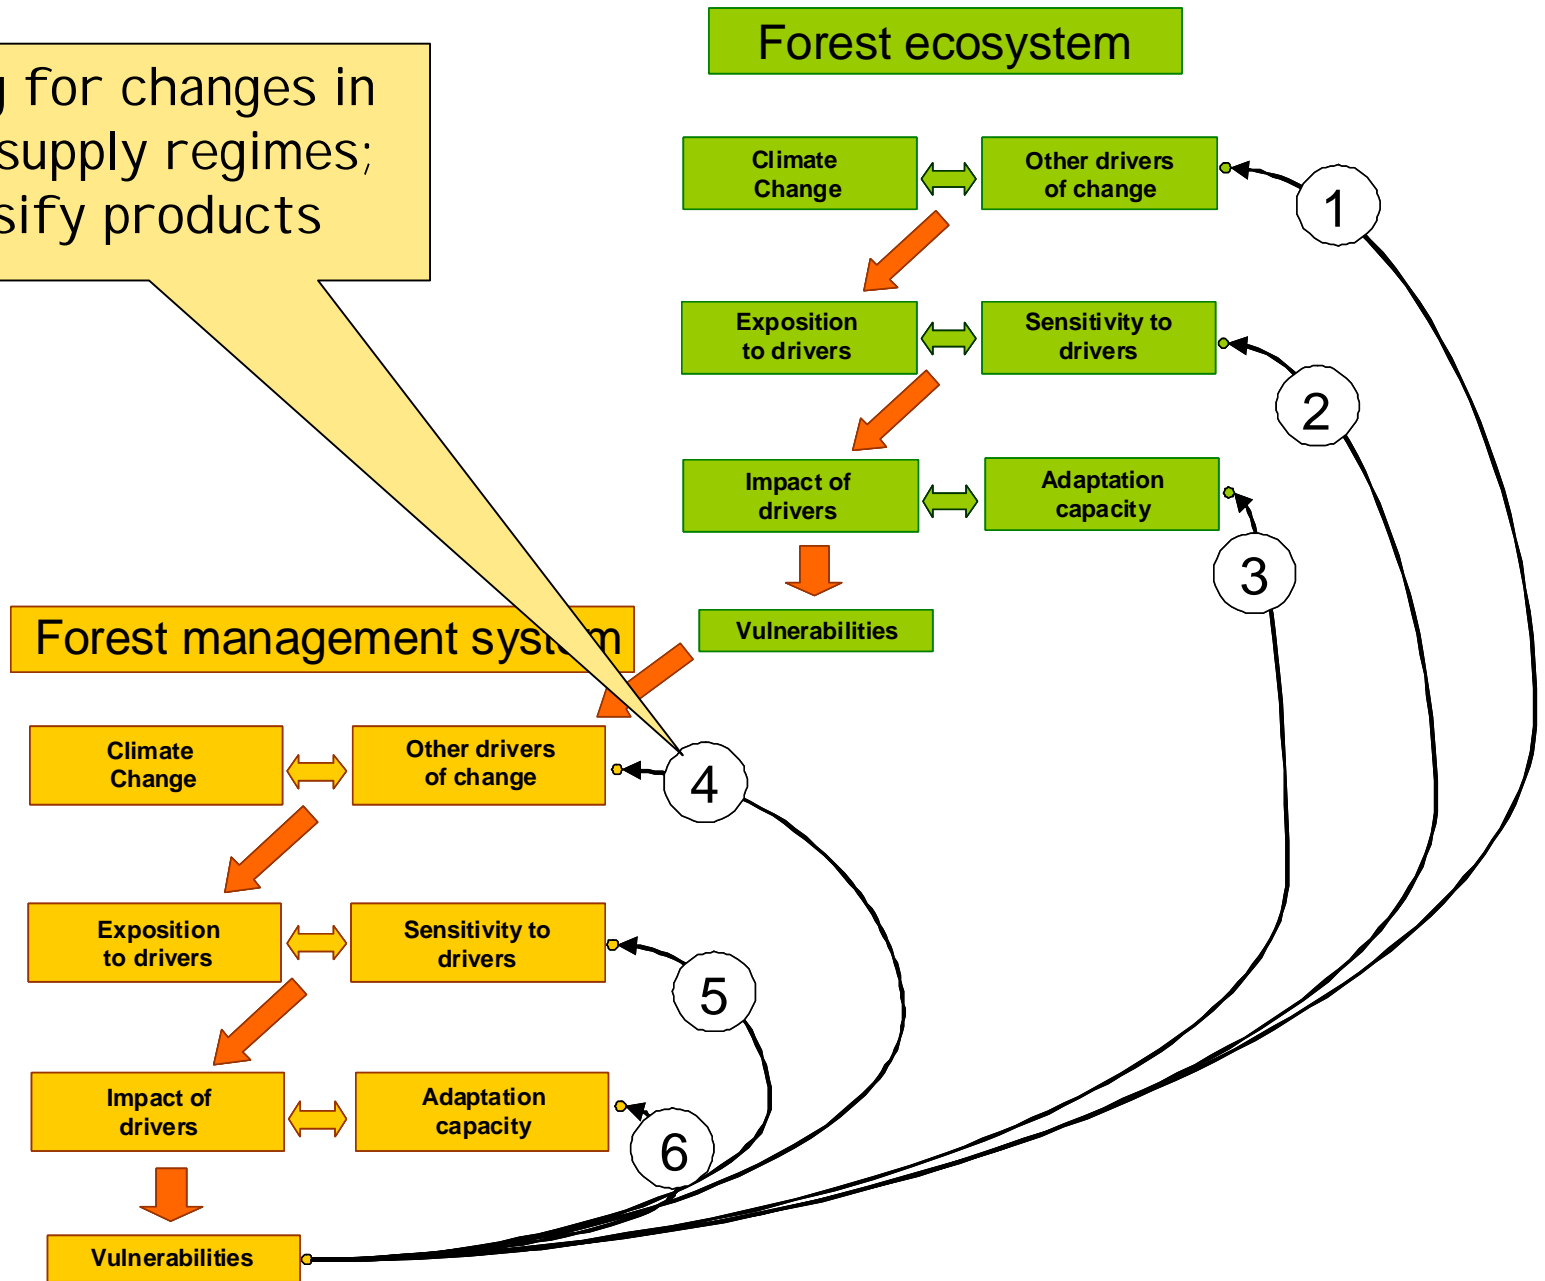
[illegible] for changes in
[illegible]supply regimes;
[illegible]sify products

Forest ecosystem

Climate Change

Other drivers of change

Exposition to drivers

Sensitivity to drivers

Impact of drivers

Adaptation capacity

Vulnerabilities

1

2

3

Forest management syst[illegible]m

Climate Change

Other drivers of change

4

Exposition to drivers

Sensitivity to drivers

5

Impact of drivers

Adaptation capacity

6

Vulnerabilities